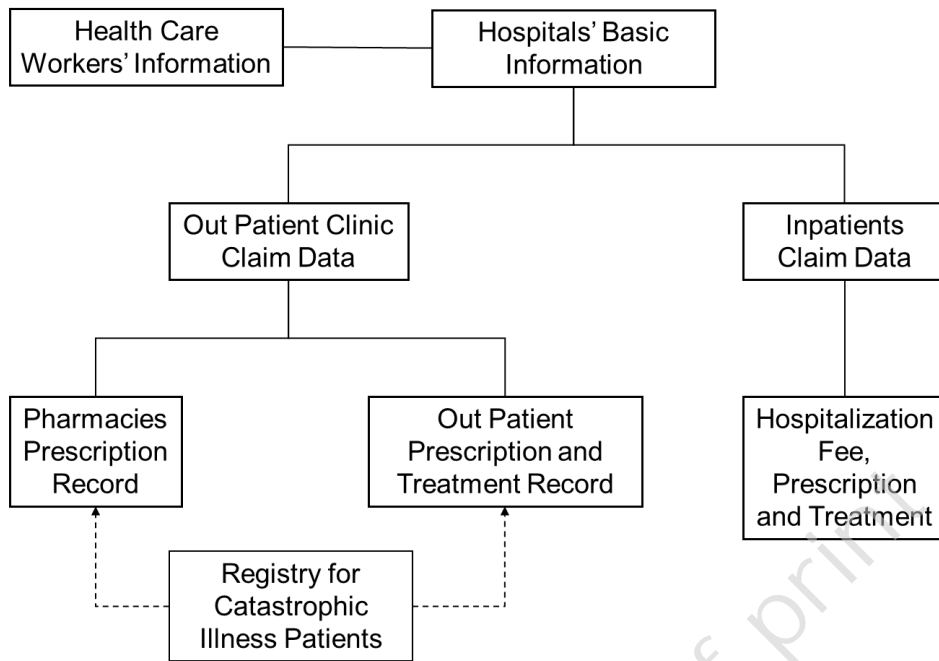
Health Care Workers' Information

Hospitals' Basic Information

Out Patient Clinic Claim Data

Inpatients Claim Data

Pharmacies Prescription Record

Out Patient Prescription and Treatment Record

Hospitalization Fee, Prescription and Treatment

Registry for Catastrophic Illness Patients